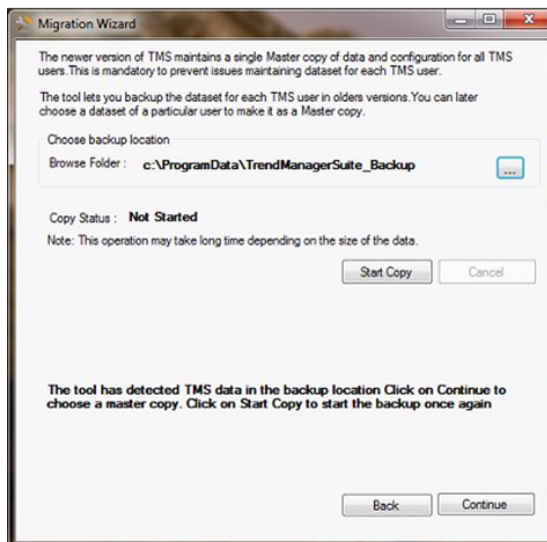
Migration Wizard

The newer version of TMS maintains a single Master copy of data and configuration for all TMS users.This is mandatory to prevent issues maintaining dataset for each TMS user.

The tool lets you backup the dataset for each TMS user in olders versions.You can later choose a dataset of a particular user to make it as a Master copy.

Choose backup location

Browse Folder : c:\ProgramData\TrendManagerSuite_Backup ...

Copy Status : Not Started

Note: This operation may take long time depending on the size of the data.

Start Copy Cancel

The tool has detected TMS data in the backup location Click on Continue to choose a master copy. Click on Start Copy to start the backup once again

Back Continue